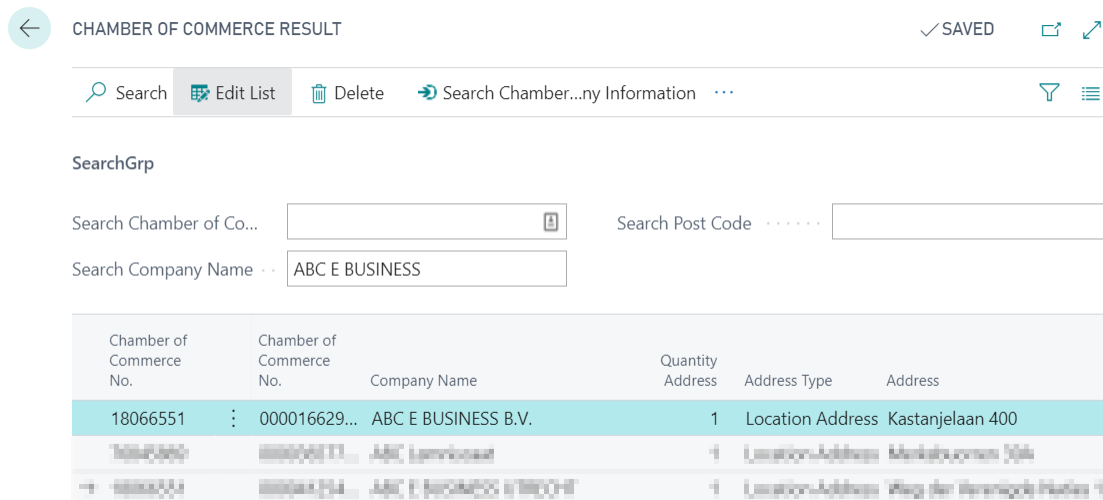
CHAMBER OF COMMERCE RESULT

✓SAVED

Search
Edit List
Delete
Search Chamber...ny Information
···

SearchGrp

Search Chamber of Co...
Search Post Code
Search Company Name
ABC E BUSINESS

| Chamber of Commerce No. | Chamber of Commerce No. | Company Name | Quantity Address | Address Type | Address |
|---|---|---|---|---|---|
| 18066551 | 000016629... | ABC E BUSINESS B.V. | 1 | Location Address | Kastanjelaan 400 |
| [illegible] | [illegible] | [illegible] | 1 | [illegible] | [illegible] |
| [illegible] | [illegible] | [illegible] | 1 | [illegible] | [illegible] |